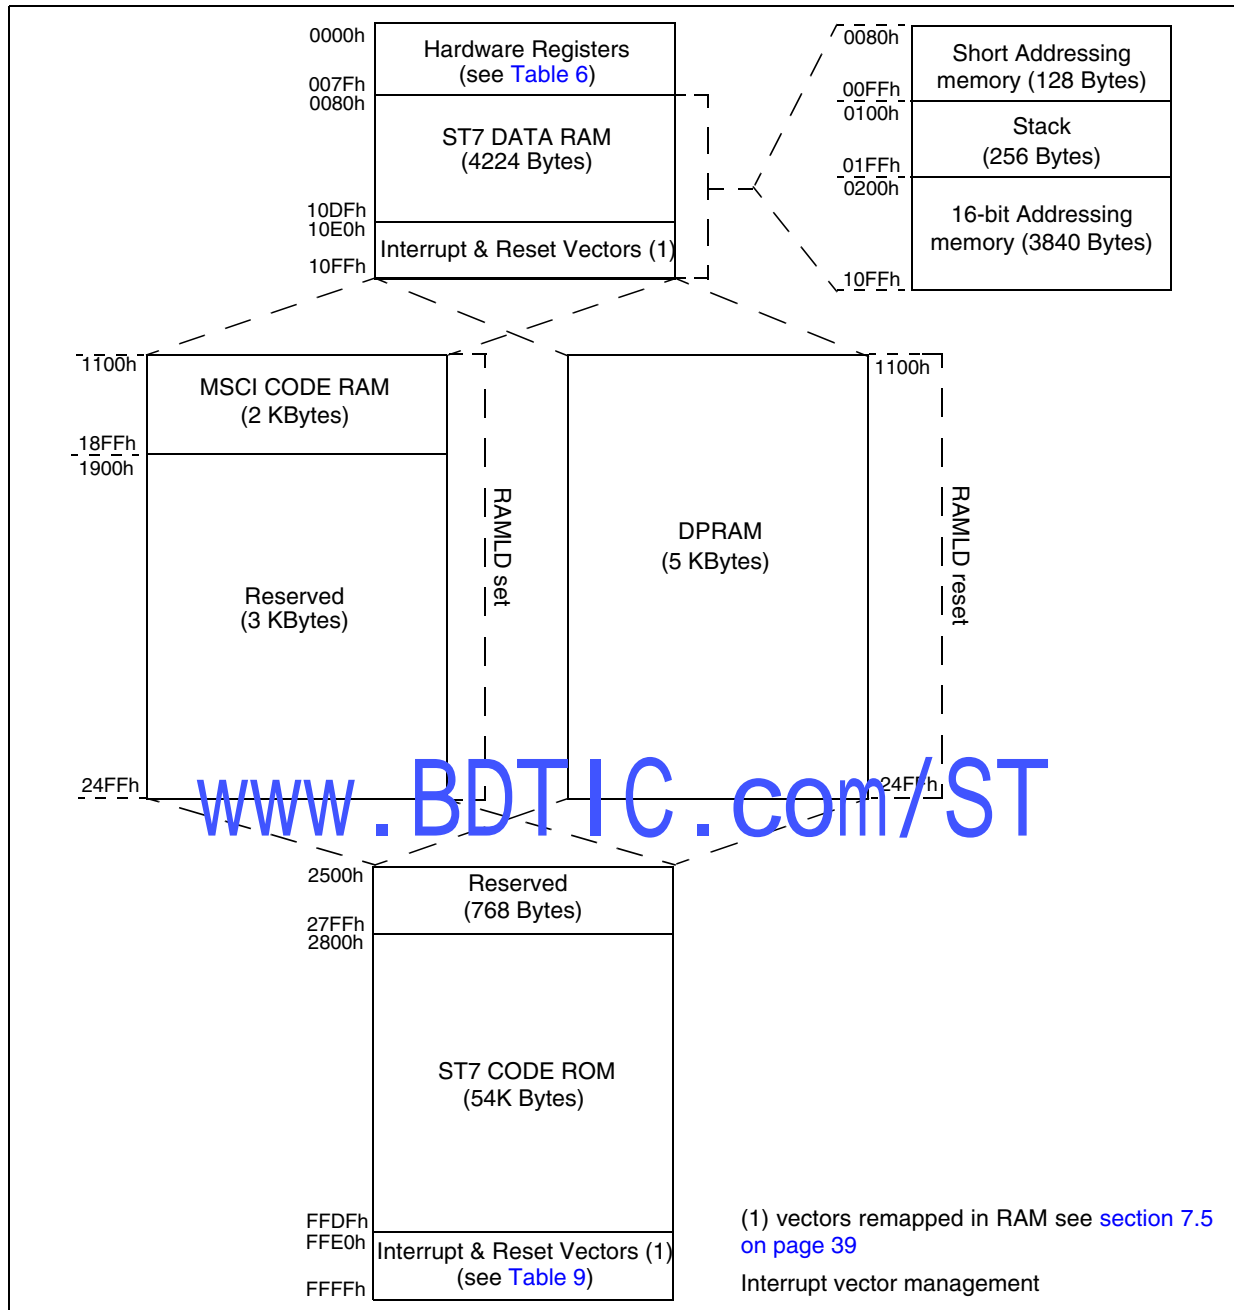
0000h
Hardware Registers (see Table 6)
007Fh
0080h
ST7 DATA RAM (4224 Bytes)
10DFh
10E0h
Interrupt & Reset Vectors (1)
10FFh

0080h
Short Addressing memory (128 Bytes)
00FFh
0100h
Stack (256 Bytes)
01FFh
0200h
16-bit Addressing memory (3840 Bytes)
10FFh

1100h
MSCI CODE RAM (2 KBytes)
18FFh
1900h
Reserved (3 KBytes)
24FFh

RAMLD set

1100h
DPRAM (5 KBytes)
24FFh

RAMLD reset

www.BDTIC.com/ST

2500h
Reserved (768 Bytes)
27FFh
2800h
ST7 CODE ROM (54K Bytes)
FFDFh
FFE0h
Interrupt & Reset Vectors (1) (see Table 9)
FFFFh

(1) vectors remapped in RAM see section 7.5 on page 39
Interrupt vector management